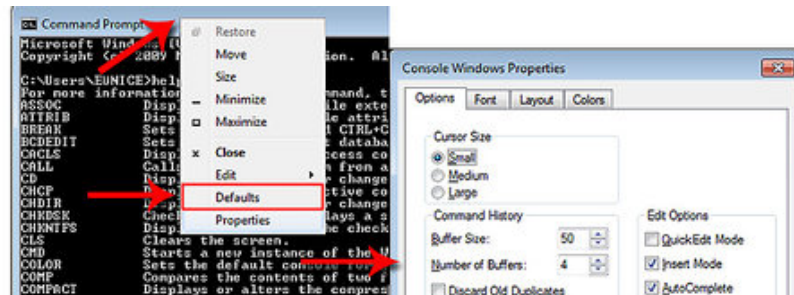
Command Prompt
Microsoft Windows [V
Copyright (c) 2009 M                    Al
C:\Users\EUNICE>help
For more information              mmand, t
ASSOC          Displ              le exte
ATTRIB         Displ              e attri
BREAK          Sets               d CTRL+C
BCDEDIT        Sets               databa
CACLS          Displ              ccess co
CALL           Calls              m from a
CD             Displ              r change
CHCP           Displ              ctive co
CHDIR          Displ              r change
CHKDSK         Check              lays a s
CHKNTFS        Displ              the check
CLS            Clears the screen.
CMD            Starts a new instance of the W
COLOR          Sets the default console fo
COMP           Compares the contents of two f
COMPACT        Displays or alters the compres

Restore
Move
Size
Minimize
Maximize
Close
Edit
Defaults
Properties

Console Windows Properties
Options | Font | Layout | Colors
Cursor Size
Small
Medium
Large
Command History
Buffer Size: 50
Number of Buffers: 4
Discard Old Duplicates
Edit Options
QuickEdit Mode
Insert Mode
AutoComplete